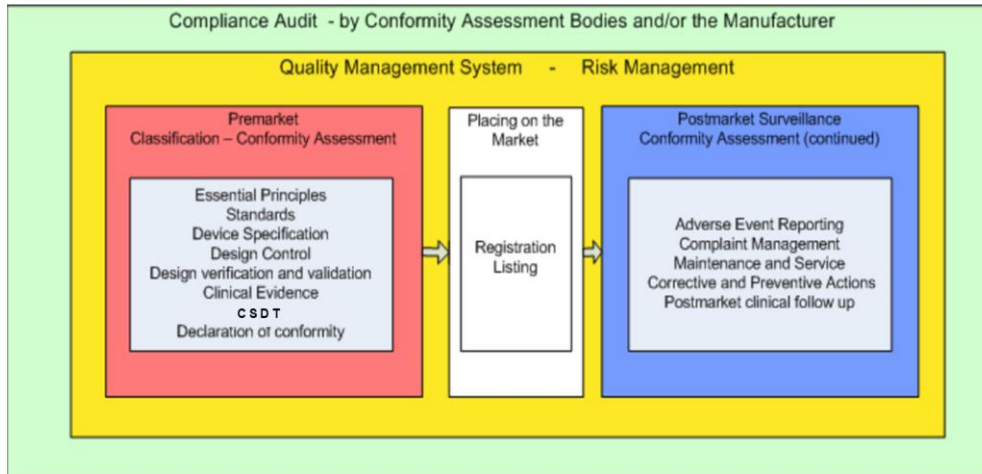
Compliance Audit - by Conformity Assessment Bodies and/or the Manufacturer

Quality Management System - Risk Management

Premarket
Classification – Conformity Assessment

Essential Principles
Standards
Device Specification
Design Control
Design verification and validation
Clinical Evidence
CSDT
Declaration of conformity

Placing on the Market

Registration
Listing

Postmarket Surveillance
Conformity Assessment (continued)

Adverse Event Reporting
Complaint Management
Maintenance and Service
Corrective and Preventive Actions
Postmarket clinical follow up